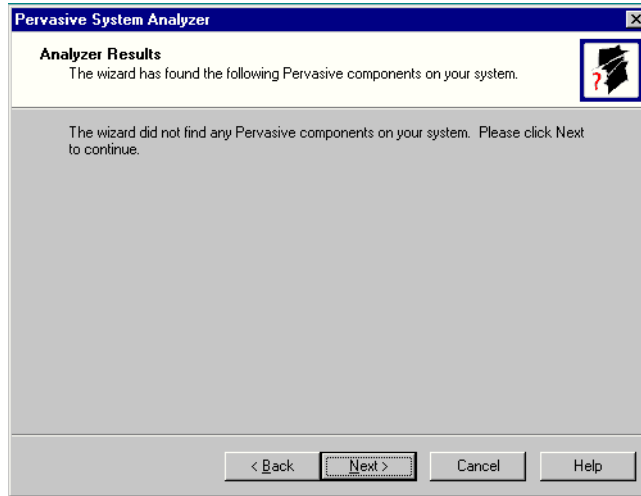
Pervasive System Analyzer

Analyzer Results
The wizard has found the following Pervasive components on your system.

The wizard did not find any Pervasive components on your system. Please click Next to continue.

< Back
Next >
Cancel
Help